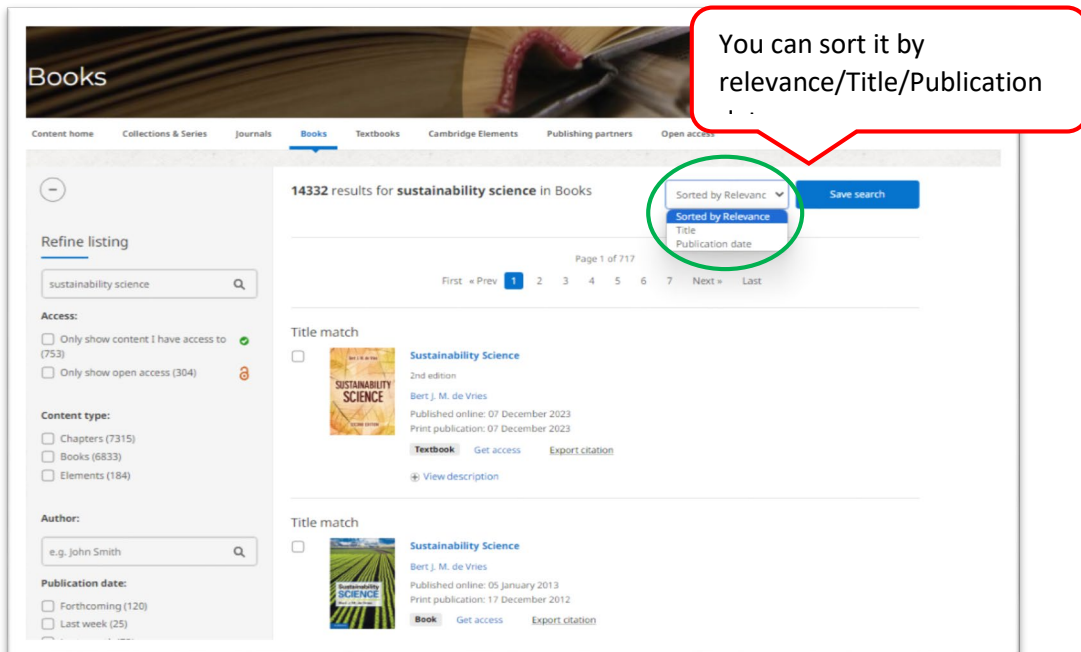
Books

You can sort it by relevance/Title/Publication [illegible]

Content home Collections & Series Journals Books Textbooks Cambridge Elements Publishing partners Open access

Refine listing

sustainability science

Access:

Only show content I have access to (753)

Only show open access (304)

Content type:

Chapters (7315)

Books (6833)

Elements (184)

Author:

e.g. John Smith

Publication date:

Forthcoming (120)

Last week (25)

14332 results for **sustainability science** in Books

Sorted by Relevanc

Sorted by Relevance
Title
Publication date

Save search

Page 1 of 717

First « Prev 1 2 3 4 5 6 7 Next » Last

Title match

SUSTAINABILITY SCIENCE
Bert J. M. de Vries
SECOND EDITION

Sustainability Science

2nd edition

Bert J. M. de Vries

Published online: 07 December 2023

Print publication: 07 December 2023

Textbook Get access Export citation

View description

Title match

Sustainability SCIENCE
Bert J. M. de Vries

Sustainability Science

Bert J. M. de Vries

Published online: 05 January 2013

Print publication: 17 December 2012

Book Get access Export citation